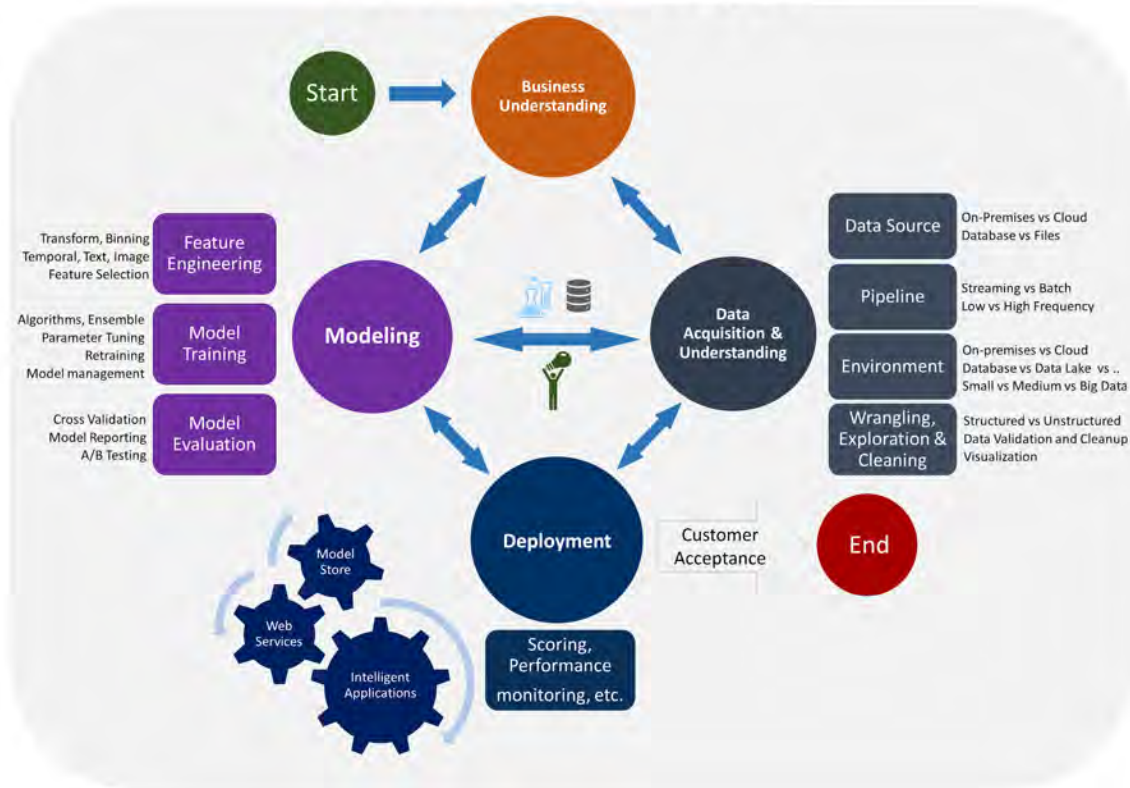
Start

Business Understanding

Data Source
On-Premises vs Cloud
Database vs Files

Pipeline
Streaming vs Batch
Low vs High Frequency

Environment
On-premises vs Cloud
Database vs Data Lake vs ..
Small vs Medium vs Big Data

Wrangling, Exploration & Cleaning
Structured vs Unstructured
Data Validation and Cleanup
Visualization

Data Acquisition & Understanding

Transform, Binning
Temporal, Text, Image
Feature Selection
Feature Engineering

Algorithms, Ensemble
Parameter Tuning
Retraining
Model management
Model Training

Cross Validation
Model Reporting
A/B Testing
Model Evaluation

Modeling

Deployment

Customer Acceptance

End

Model Store

Web Services

Intelligent Applications

Scoring, Performance monitoring, etc.